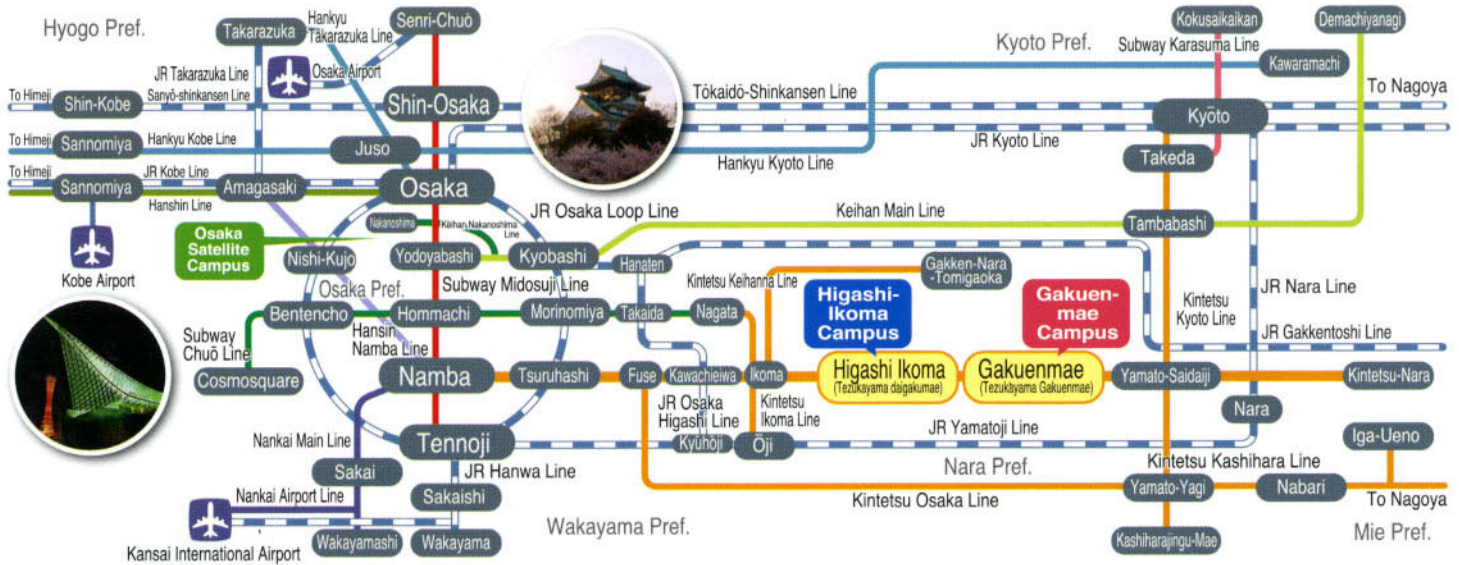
Hyogo Pref.
Takarazuka
Hankyu Takarazuka Line
Senri-Chuō
Kokusaikaikan
Demachiyanagi
Kyoto Pref.
Subway Karasuma Line
Kawaramachi
JR Takarazuka Line
Osaka Airport
To Himeji
Shin-Kobe
Sanyō-shinkansen Line
Shin-Osaka
Tōkaidō-Shinkansen Line
To Nagoya
Kyōto
To Himeji
Sannomiya
Hankyu Kobe Line
Juso
JR Kyoto Line
Hankyu Kyoto Line
Takeda
To Himeji
Sannomiya
JR Kobe Line
Amagasaki
Osaka
Hanshin Line
JR Osaka Loop Line
Keihan Main Line
Tambabashi
Nakanoshima
Keihan Nakanoshima Line
Osaka Satellite Campus
Nishi-Kujo
Yodoyabashi
Kyobashi
Kobe Airport
Hanaten
Gakken-Nara -Tomigaoka
Subway Midosuji Line
Kintetsu Keihanna Line
Higashi-Ikoma Campus
Gakuen-mae Campus
JR Nara Line
Osaka Pref.
Bentencho
Hommachi
Morinomiya
Takaida
Nagata
Kintetsu Kyoto Line
JR Gakkentoshi Line
Subway Chuō Line
Hansin Namba Line
Cosmosquare
Namba
Tsuruhashi
Fuse
Kawachieiwa
Ikoma
Higashi Ikoma (Tezukayama daigakumae)
Gakuenmae (Tezukayama Gakuenmae)
Yamato-Saidaiji
Kintetsu-Nara
JR Osaka Higashi Line
Kintetsu Ikoma Line
Nara
Nankai Main Line
Tennoji
Kyuhoji
Ōji
JR Yamatoji Line
Iga-Ueno
JR Hanwa Line
Nara Pref.
Sakai
Kintetsu Kashihara Line
Nankai Airport Line
Sakaishi
Yamato-Yagi
Nabari
To Nagoya
Kintetsu Osaka Line
Wakayama Pref.
Mie Pref.
Kansai International Airport
Wakayamashi
Wakayama
Kashiharajingu-Mae